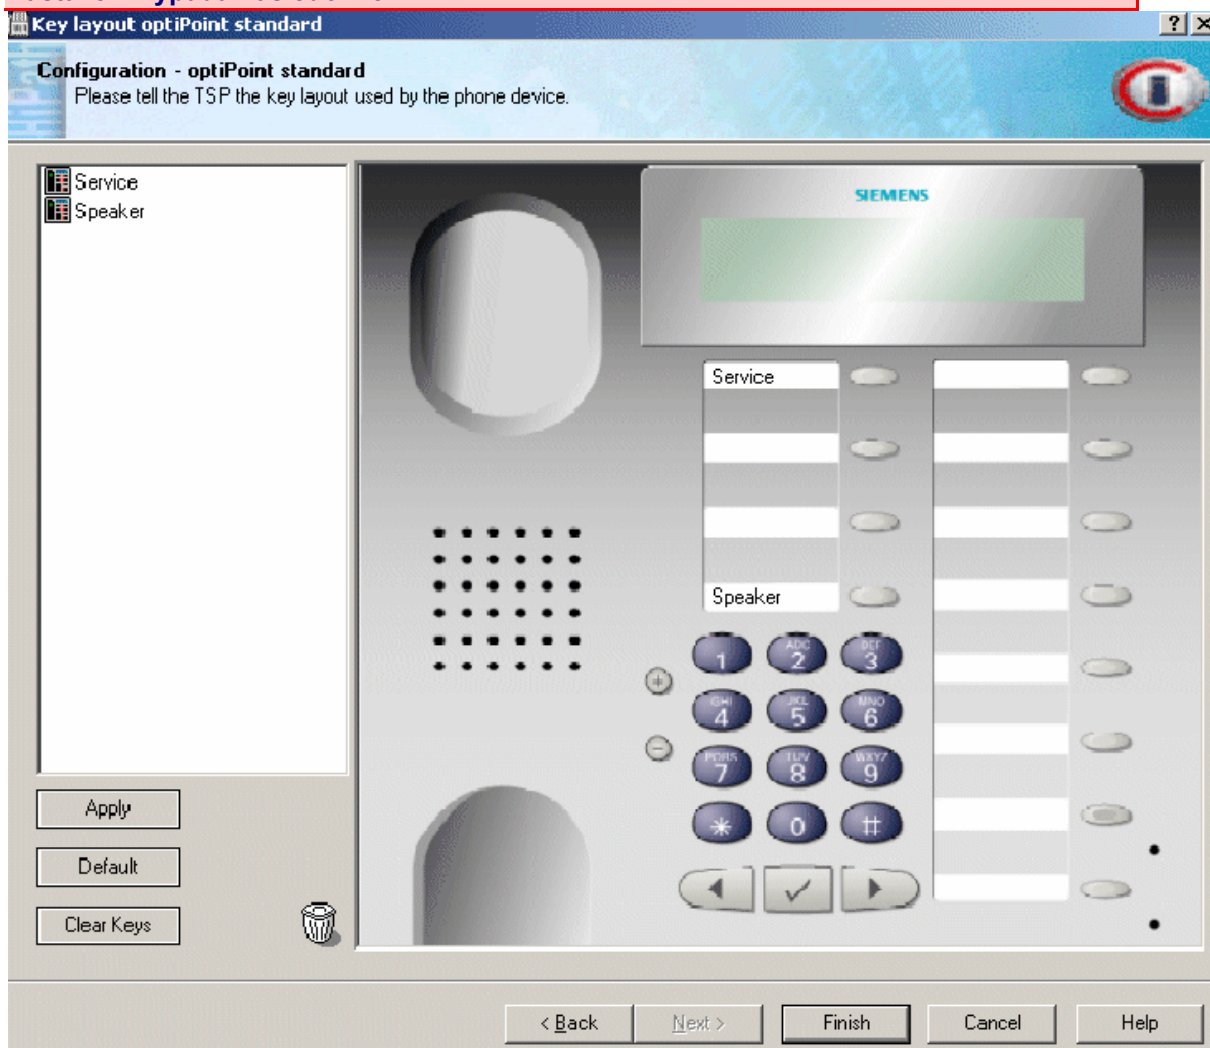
Key layout optiPoint standard

? ×

Configuration - optiPoint standard
Please tell the TSP the key layout used by the phone device.

Service
Speaker

Apply

Default

Clear Keys

SIEMENS

Service

Speaker

1 ABC 2 DEF 3
GHI 4 JKL 5 MNO 6
PQRS 7 TUV 8 WXYZ 9
* 0 #

+
−

< Back Next > Finish Cancel Help